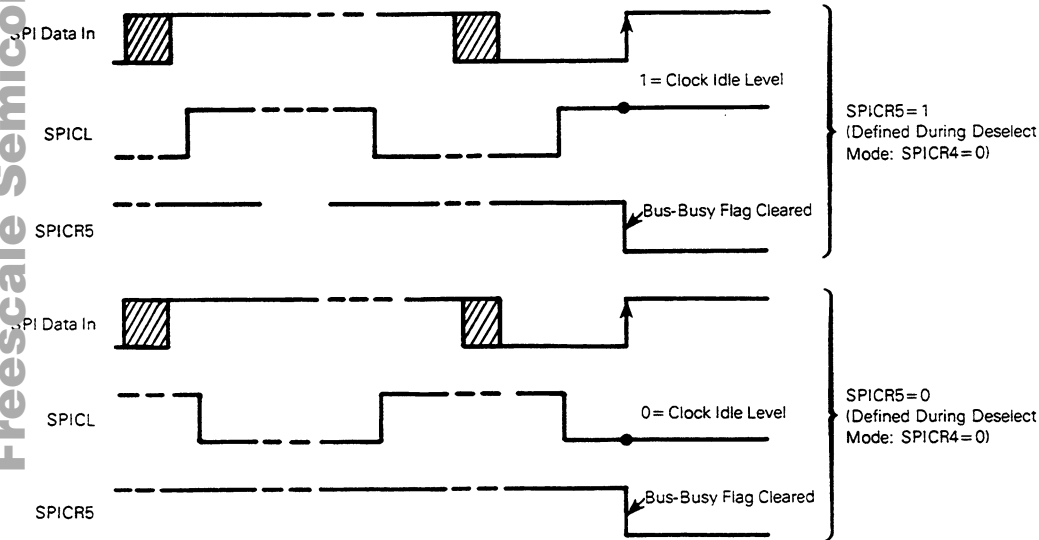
SPI Data In

1 = Clock Idle Level

SPICL

SPICR5

Bus-Busy Flag Cleared

SPICR5 = 1
(Defined During Deselect
Mode: SPICR4 = 0)

SPI Data In

SPICL

0 = Clock Idle Level

SPICR5

Bus-Busy Flag Cleared

SPICR5 = 0
(Defined During Deselect
Mode: SPICR4 = 0)

Freescale Semico